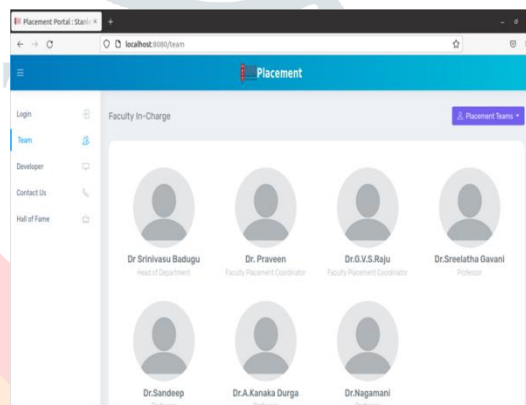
Placement Portal : Stan ×
+
localhost:8080/team
Placement
Login
Team
Developer
Contact Us
Hall of Fame
Faculty In-Charge
Placement Teams
Dr Srinivasu Badugu
Head of Department
Dr. Praveen
Faculty Placement Coordinator
Dr.G.V.S.Raju
Faculty Placement Coordinator
Dr.Sreelatha Gavani
Professor
Dr.Sandeep
Dr.A.Kanaka Durga
Dr.Nagamani